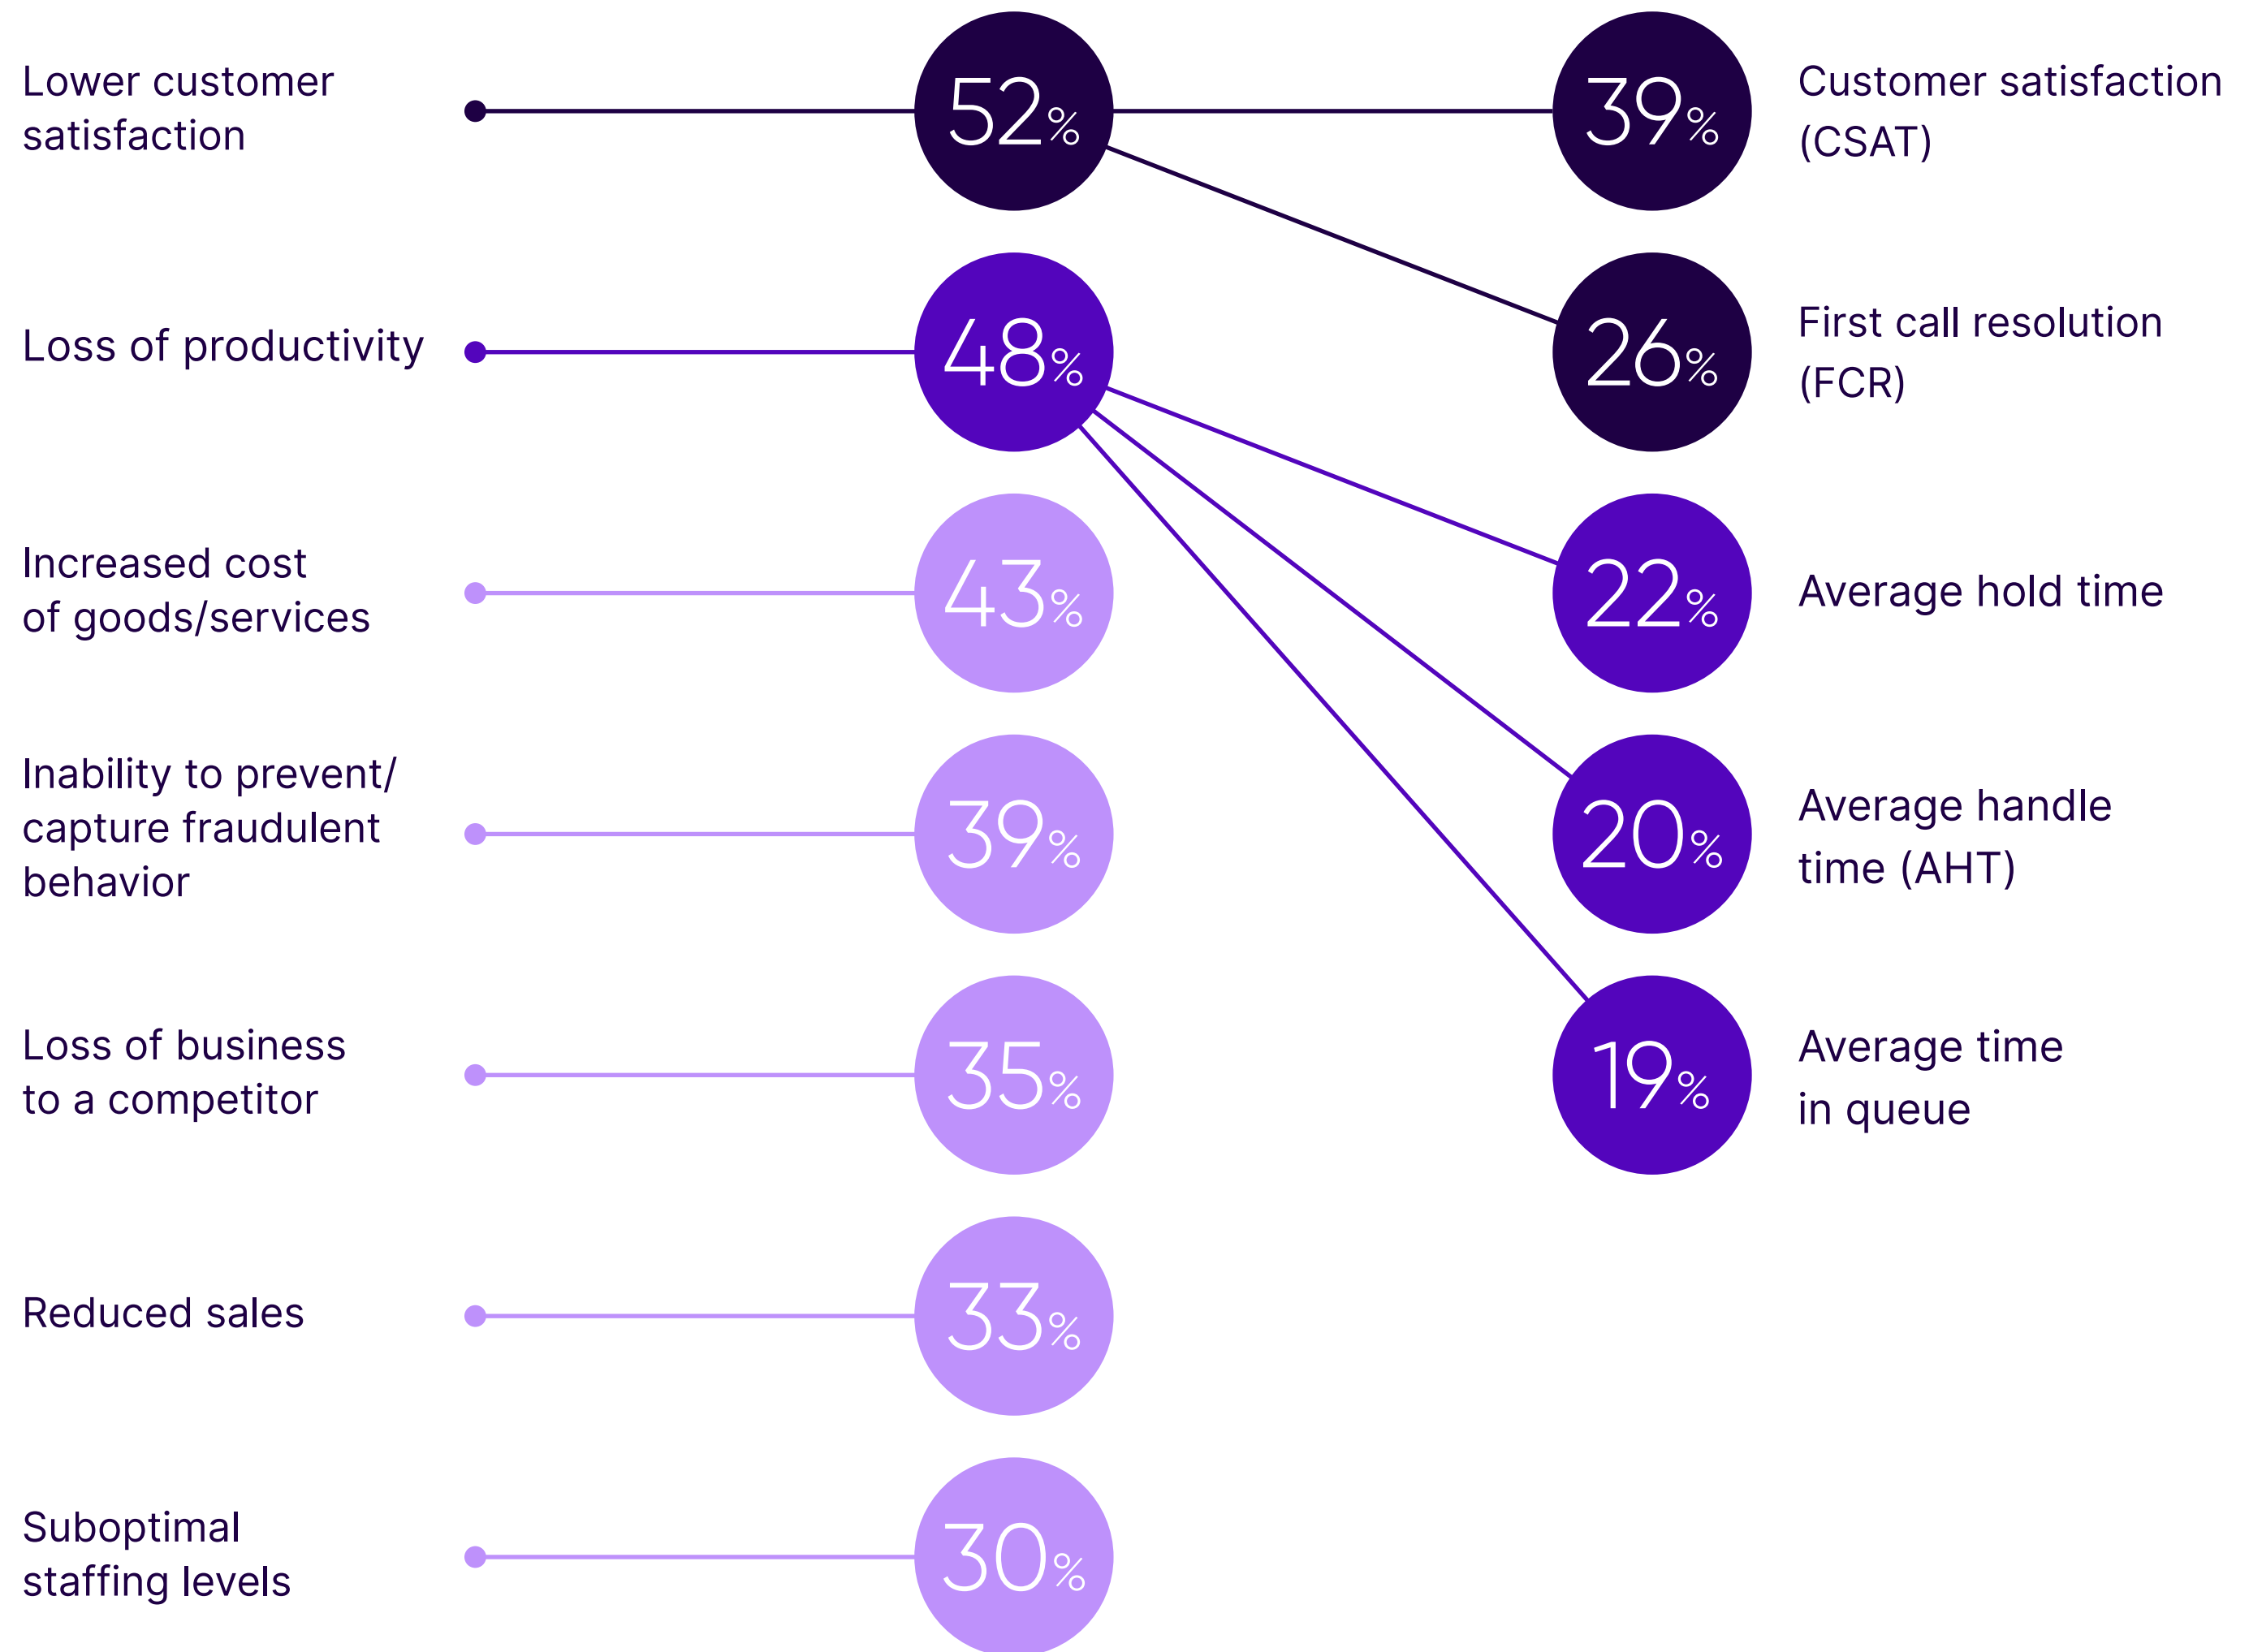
Lower customer satisfaction

52%

39%

Customer satisfaction (CSAT)

Loss of productivity

48%

26%

First call resolution (FCR)

Increased cost of goods/services

43%

22%

Average hold time

Inability to prevent/ capture fraudulent behavior

39%

20%

Average handle time (AHT)

Loss of business to a competitor

35%

19%

Average time in queue

Reduced sales

33%

Suboptimal staffing levels

30%